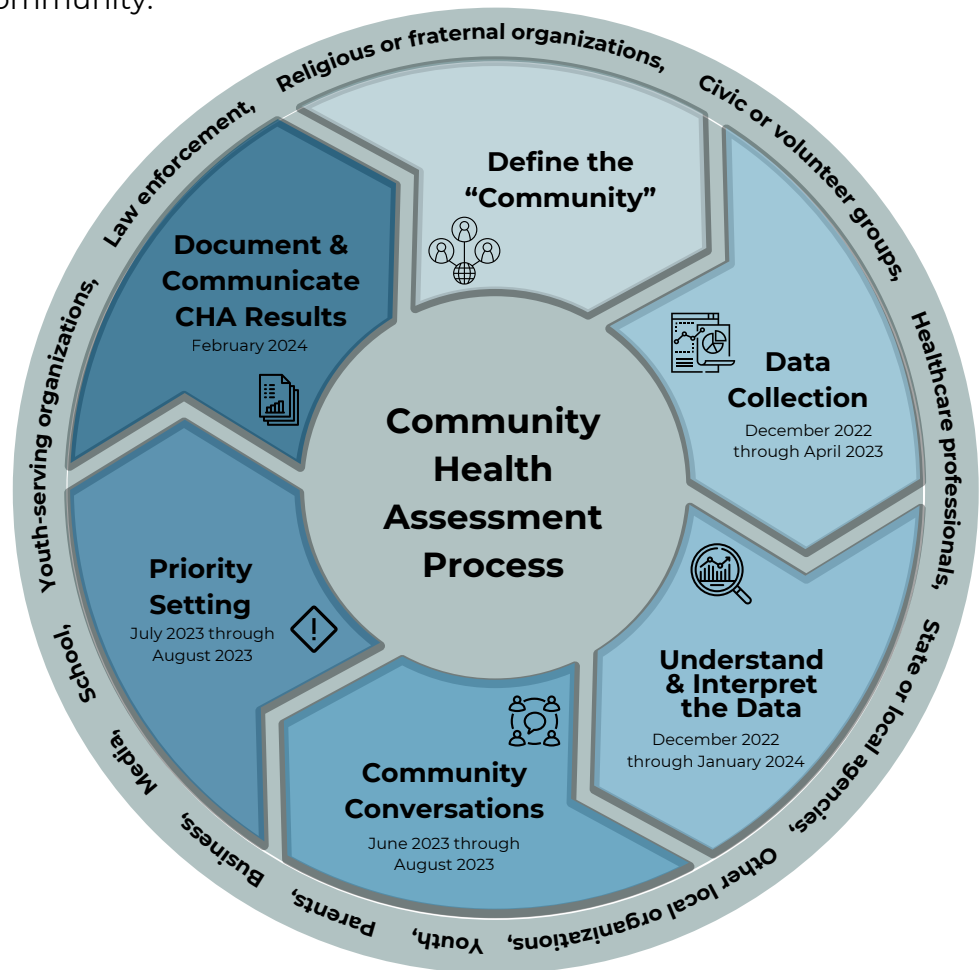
ommunity.

Religious or fraternal organizations, Civic or volunteer groups, Healthcare professionals, State or local agencies, Other local organizations, Youth, Parents, Business, Media, School, Youth-serving organizations, Law enforcement,

Define the "Community"

Data Collection
December 2022 through April 2023

Understand & Interpret the Data
December 2022 through January 2024

Community Conversations
June 2023 through August 2023

Priority Setting
July 2023 through August 2023

Document & Communicate CHA Results
February 2024

Community Health Assessment Process